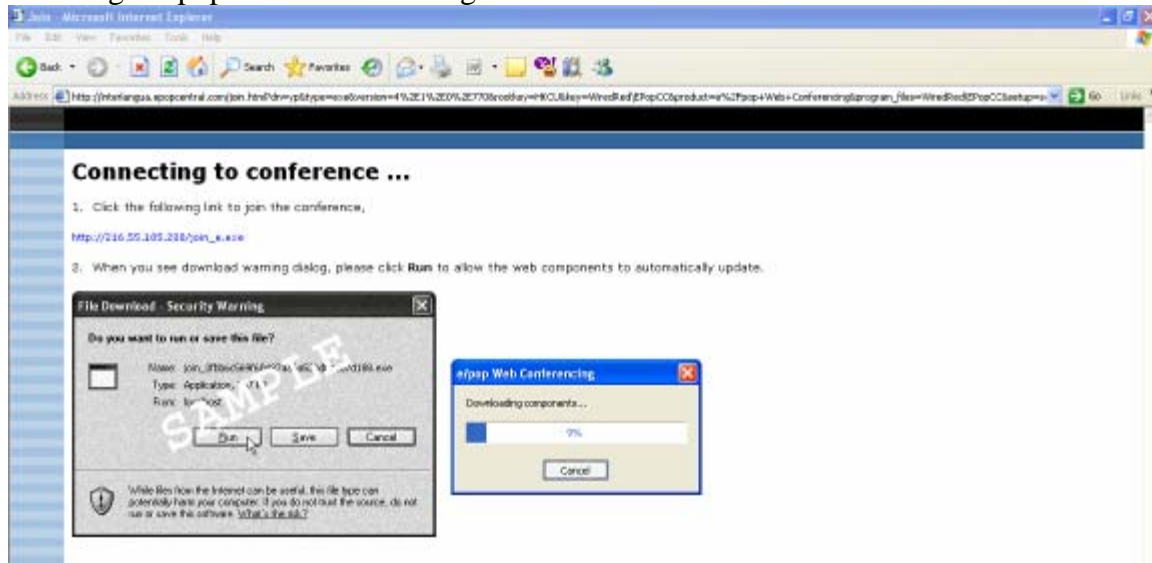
Join - Microsoft Internet Explorer

File Edit View Favorites Tools Help

Back Search Favorites

Address http://interlangua.epopcentral.com/join.html?dn=p&type=exe&version=4%2E1%2E0%2E770&rootkey=HKCU&key=WiredRed%EPopCC&product=e%2Fpop+Web+Conferencing&program_files=WiredRed%EPopCC&setup=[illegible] Go Links

Connecting to conference ...

1. Click the following link to join the conference,

http://216.55.185.210/join_e.exe

2. When you see download warning dialog, please click Run to allow the web components to automatically update.

File Download - Security Warning

Do you want to run or save this file?

Name: join_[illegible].exe
Type: Application, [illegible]
From: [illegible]

Run Save Cancel

While files from the Internet can be useful, this file type can potentially harm your computer. If you do not trust the source, do not run or save this software. What's the risk?

SAMPLE

e/pop Web Conferencing

Downloading components...

9%

Cancel